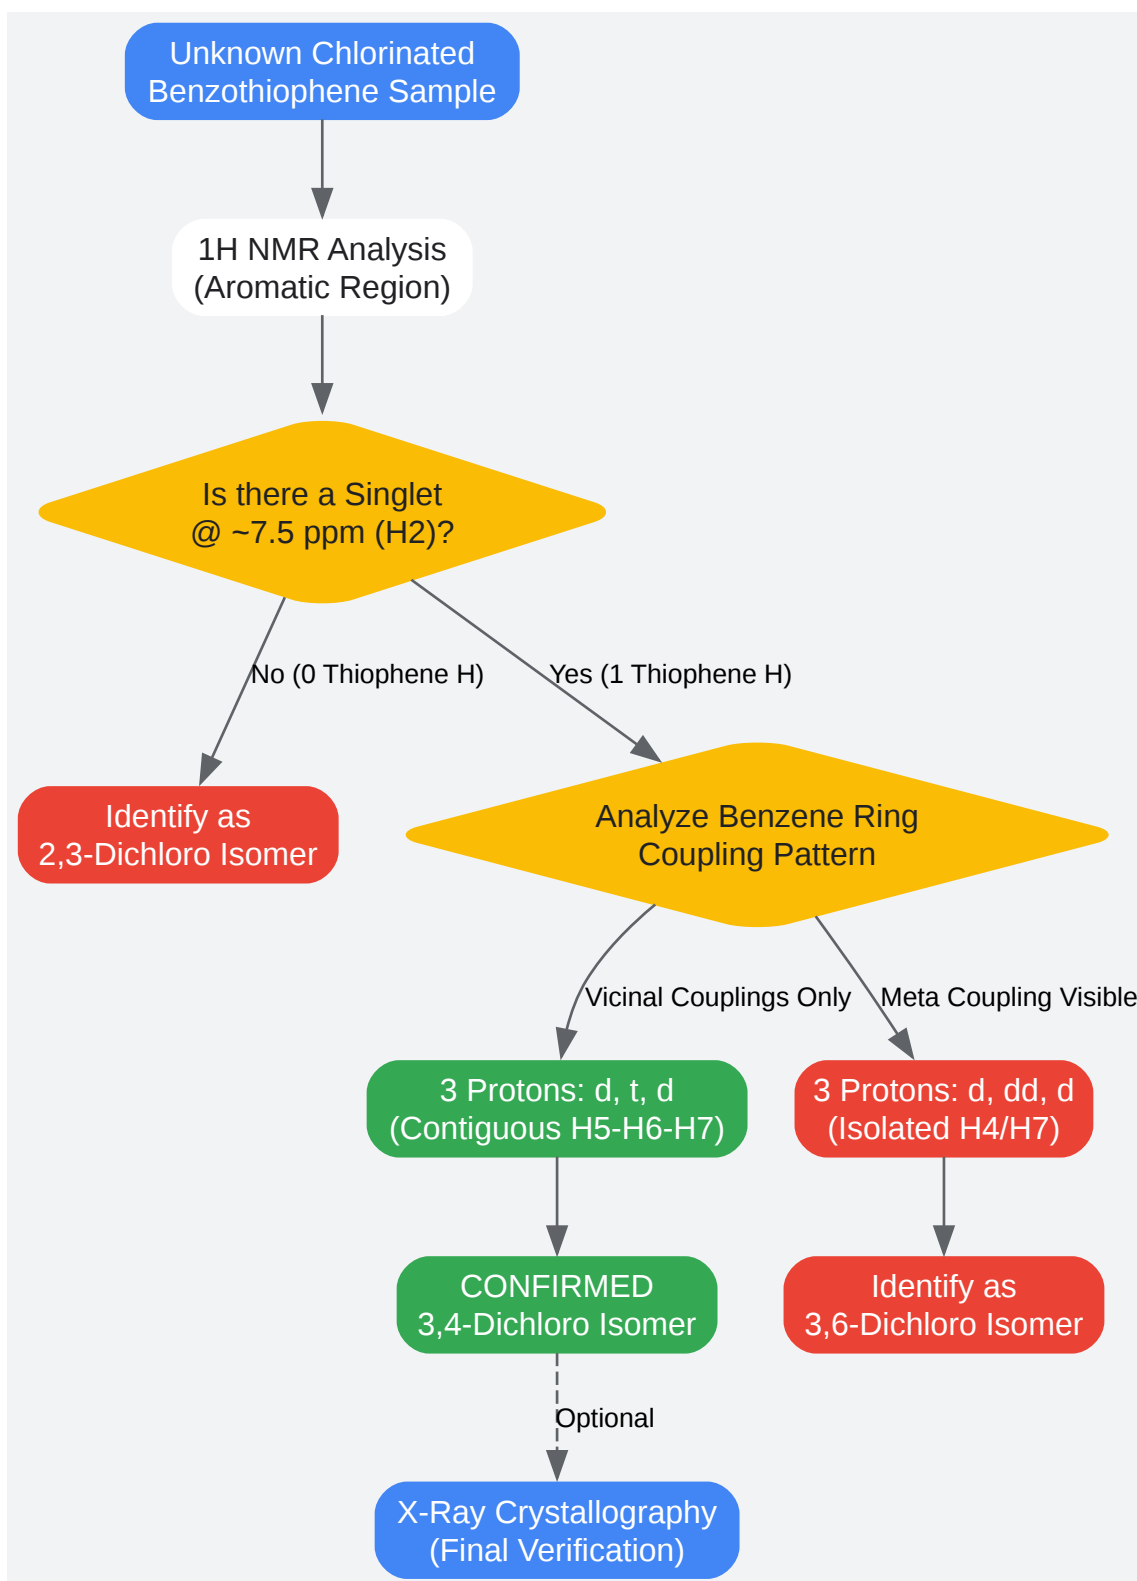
Unknown Chlorinated Benzothiophene Sample

1H NMR Analysis (Aromatic Region)

Is there a Singlet @ ~7.5 ppm (H2)?

No (0 Thiophene H)

Yes (1 Thiophene H)

Identify as 2,3-Dichloro Isomer

Analyze Benzene Ring Coupling Pattern

Vicinal Couplings Only

Meta Coupling Visible

3 Protons: d, t, d (Contiguous H5-H6-H7)

3 Protons: d, dd, d (Isolated H4/H7)

CONFIRMED 3,4-Dichloro Isomer

Identify as 3,6-Dichloro Isomer

Optional

X-Ray Crystallography (Final Verification)